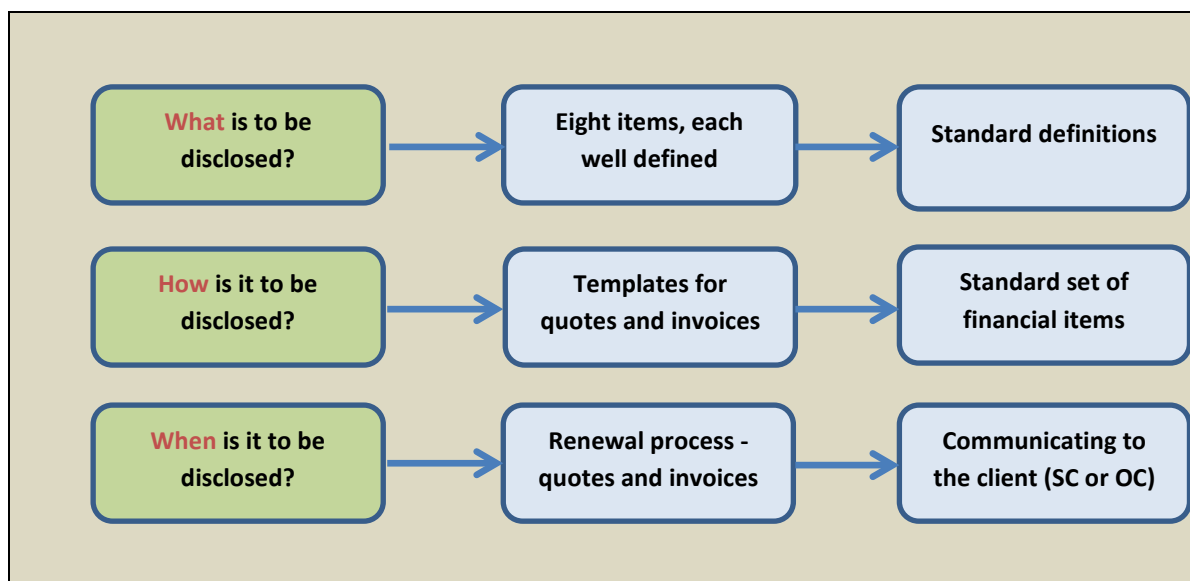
What is to be disclosed?

Eight items, each well defined

Standard definitions

How is it to be disclosed?

Templates for quotes and invoices

Standard set of financial items

When is it to be disclosed?

Renewal process - quotes and invoices

Communicating to the client (SC or OC)